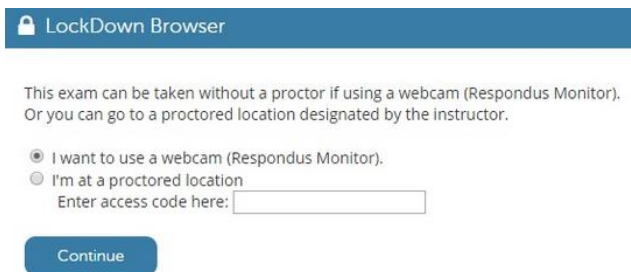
LockDown Browser

This exam can be taken without a proctor if using a webcam (Respondus Monitor). Or you can go to a proctored location designated by the instructor.

I want to use a webcam (Respondus Monitor).
I'm at a proctored location
Enter access code here:

Continue